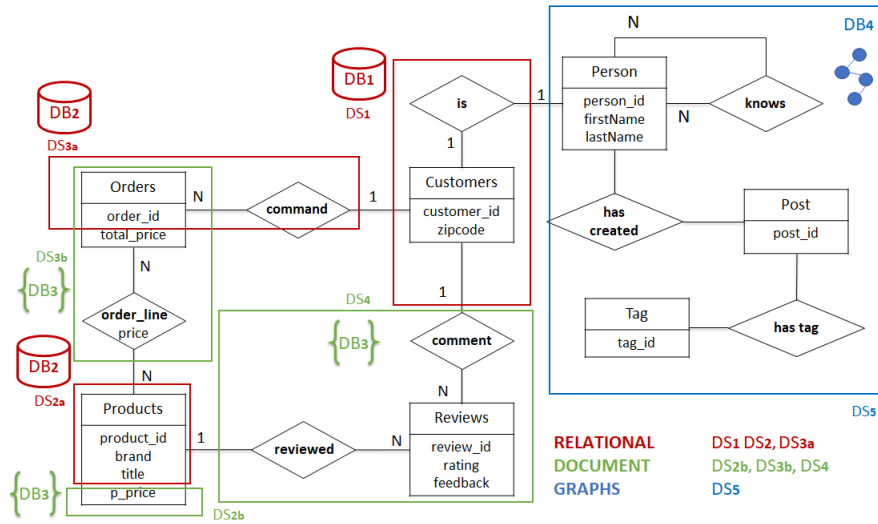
DB4

N

DB1
DS1

is

1

Person
person_id
firstName
lastName

knows

N

DB2
DS3a

1

Orders
order_id
total_price

N

command

1

Customers
customer_id
zipcode

has created

Post
post_id

DS3b
{DB3}

N

order_line
price

DS4

1

Tag
tag_id

has tag

{DB3}

comment

DB2
DS2a

N

N

Products
product_id
brand
title

1

reviewed

N

Reviews
review_id
rating
feedback

DS5

{DB3}

p_price

DS2b

RELATIONAL
DOCUMENT
GRAPHS

DS1 DS2, DS3a
DS2b, DS3b, DS4
DS5